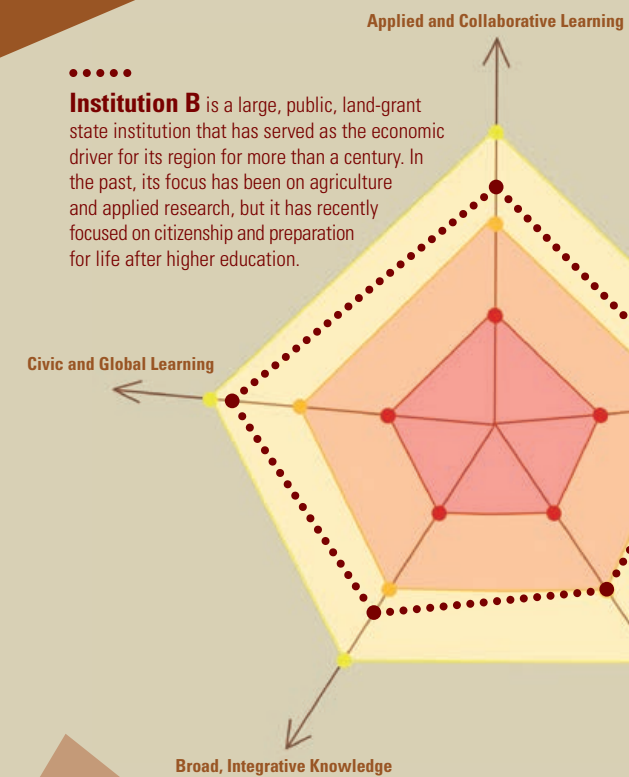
Applied and Collaborative Learning

**Institution B** is a large, public, land-grant state institution that has served as the economic driver for its region for more than a century. In the past, its focus has been on agriculture and applied research, but it has recently focused on citizenship and preparation for life after higher education.

Civic and Global Learning

Broad, Integrative Knowledge